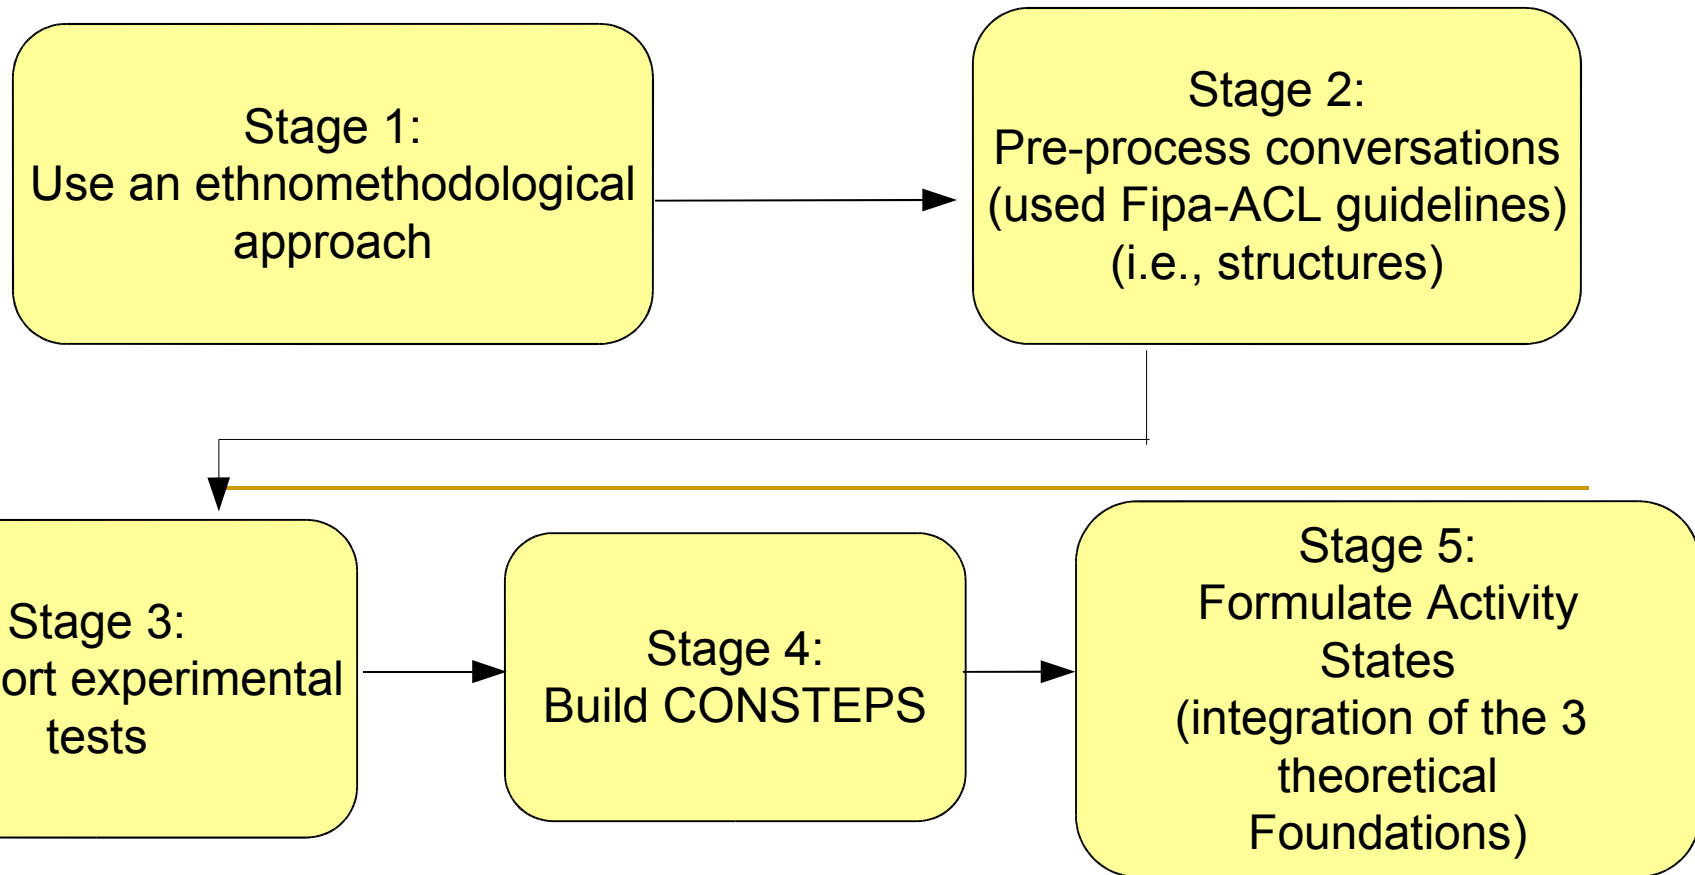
Stage 1:
Use an ethnomethodological approach

Stage 2:
Pre-process conversations (used Fipa-ACL guidelines) (i.e., structures)

Stage 3:
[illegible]ort experimental tests

Stage 4:
Build CONSTEPS

Stage 5:
Formulate Activity States (integration of the 3 theoretical Foundations)